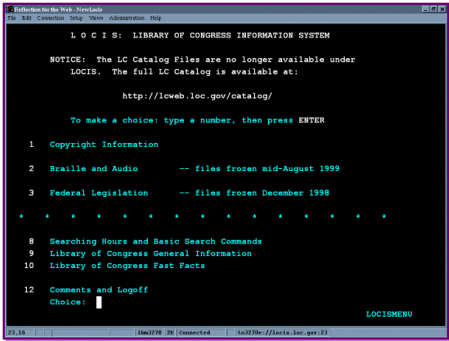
Reflection for the Web - NewLocis
File Edit Connection Setup Views Administration Help

L O C I S:  LIBRARY OF CONGRESS INFORMATION SYSTEM

NOTICE:  The LC Catalog Files are no longer available under LOCIS.  The full LC Catalog is available at:

http://lcweb.loc.gov/catalog/

To make a choice: type a number, then press ENTER

1   Copyright Information

2   Braille and Audio        -- files frozen mid-August 1999

3   Federal Legislation      -- files frozen December 1998

*   *   *   *   *   *   *   *   *   *   *   *   *   *   *   *

8   Searching Hours and Basic Search Commands
9   Library of Congress General Information
10  Library of Congress Fast Facts

12  Comments and Logoff
Choice:

LOCISMENU

23,16   ibm3278   ZE   Connected   tn3270e://locis.loc.gov:23